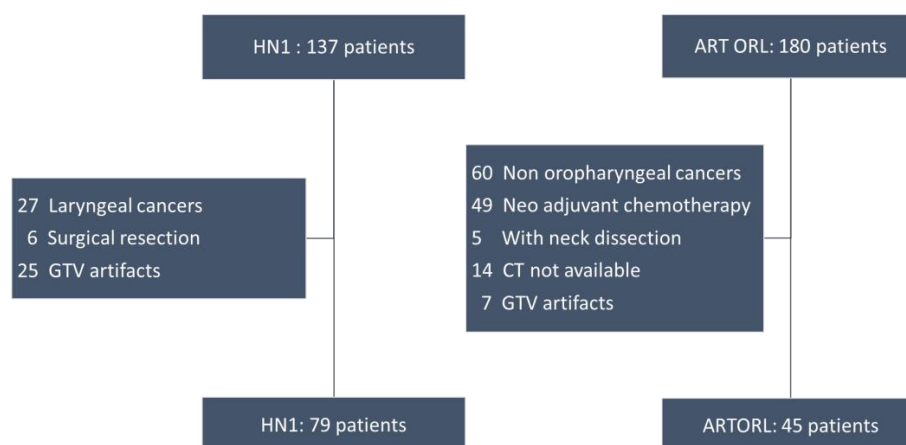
HN1 : 137 patients

27 Laryngeal cancers
6 Surgical resection
25 GTV artifacts

HN1: 79 patients

ART ORL: 180 patients

60 Non oropharyngeal cancers
49 Neo adjuvant chemotherapy
5 With neck dissection
14 CT not available
7 GTV artifacts

ARTORL: 45 patients